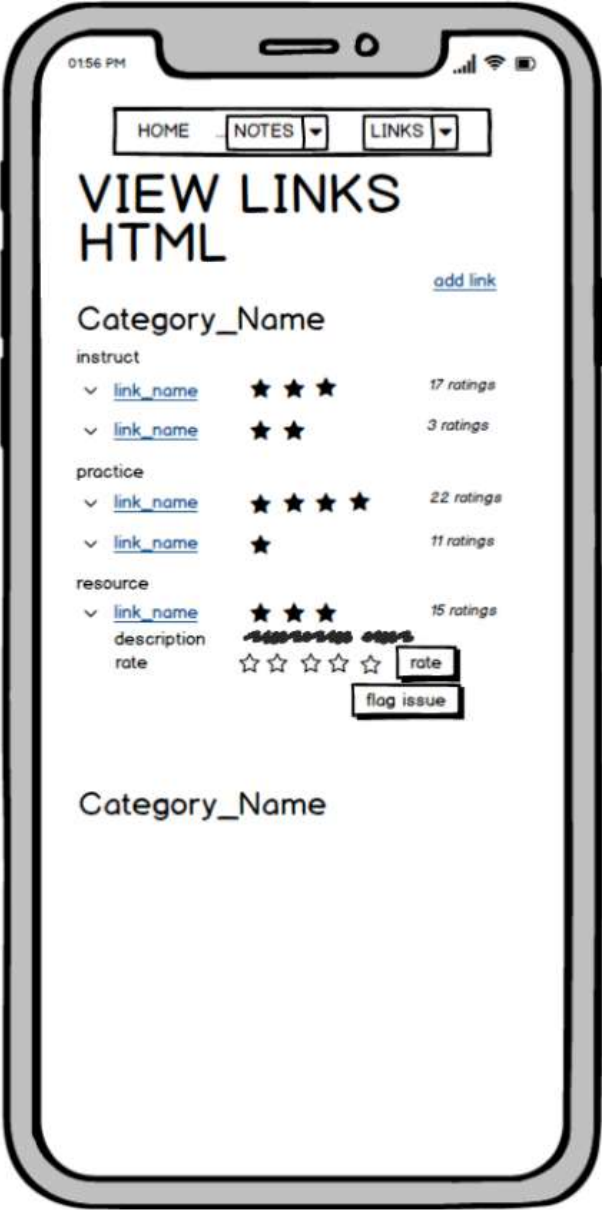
01:56 PM

HOME NOTES LINKS

VIEW LINKS HTML

add link

Category_Name

instruct

link_name ★★★ 17 ratings

link_name ★★ 3 ratings

practice

link_name ★★★★ 22 ratings

link_name ★ 11 ratings

resource

link_name ★★★ 15 ratings

description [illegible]

rate ☆☆☆☆☆ rate

flag issue

Category_Name